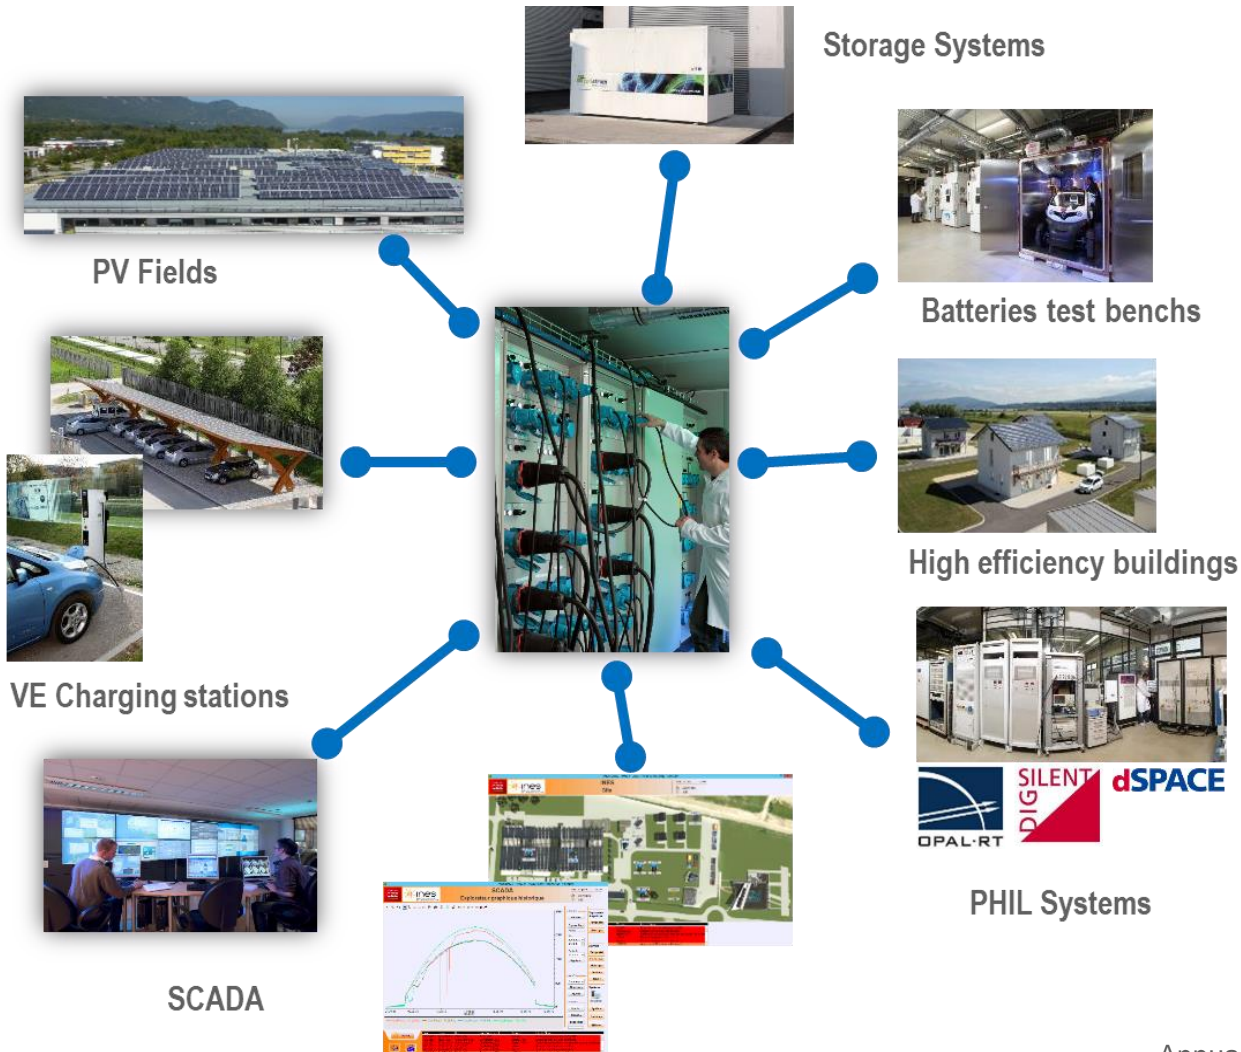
Storage Systems

PV Fields

Batteries test benchs

High efficiency buildings

VE Charging stations

SILENT DIG

dSPACE

OPAL-RT

PHIL Systems

SCADA

ines

ines

Exploitation graphique historique

Annu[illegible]